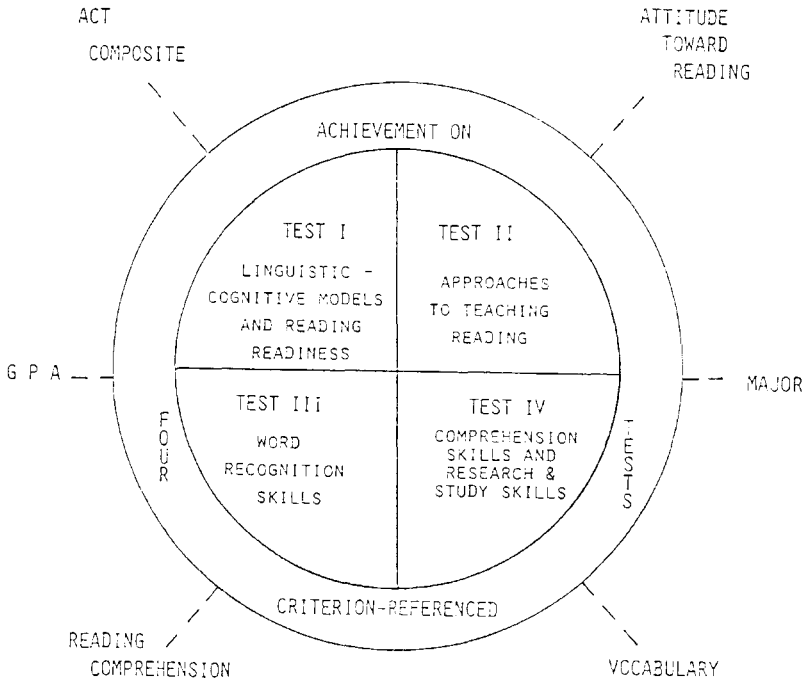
ACT COMPOSITE

ATTITUDE TOWARD READING

ACHIEVEMENT ON

TEST I

LINGUISTIC - COGNITIVE MODELS AND READING READINESS

TEST II

APPROACHES TO TEACHING READING

G P A

MAJOR

FOUR

TEST III

WORD RECOGNITION SKILLS

TEST IV

COMPREHENSION SKILLS AND RESEARCH & STUDY SKILLS

TESTS

CRITERION-REFERENCED

READING COMPREHENSION

VOCABULARY